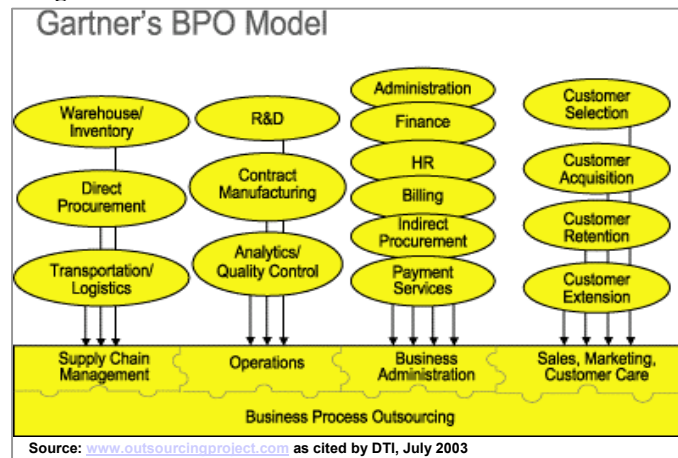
Gartner's BPO Model

Warehouse/ Inventory

Direct Procurement

Transportation/ Logistics

R&D

Contract Manufacturing

Analytics/ Quality Control

Administration

Finance

HR

Billing

Indirect Procurement

Payment Services

Customer Selection

Customer Acquisition

Customer Retention

Customer Extension

Supply Chain Management

Operations

Business Administration

Sales, Marketing, Customer Care

Business Process Outsourcing

Source: www.outsourcingproject.com as cited by DTI, July 2003